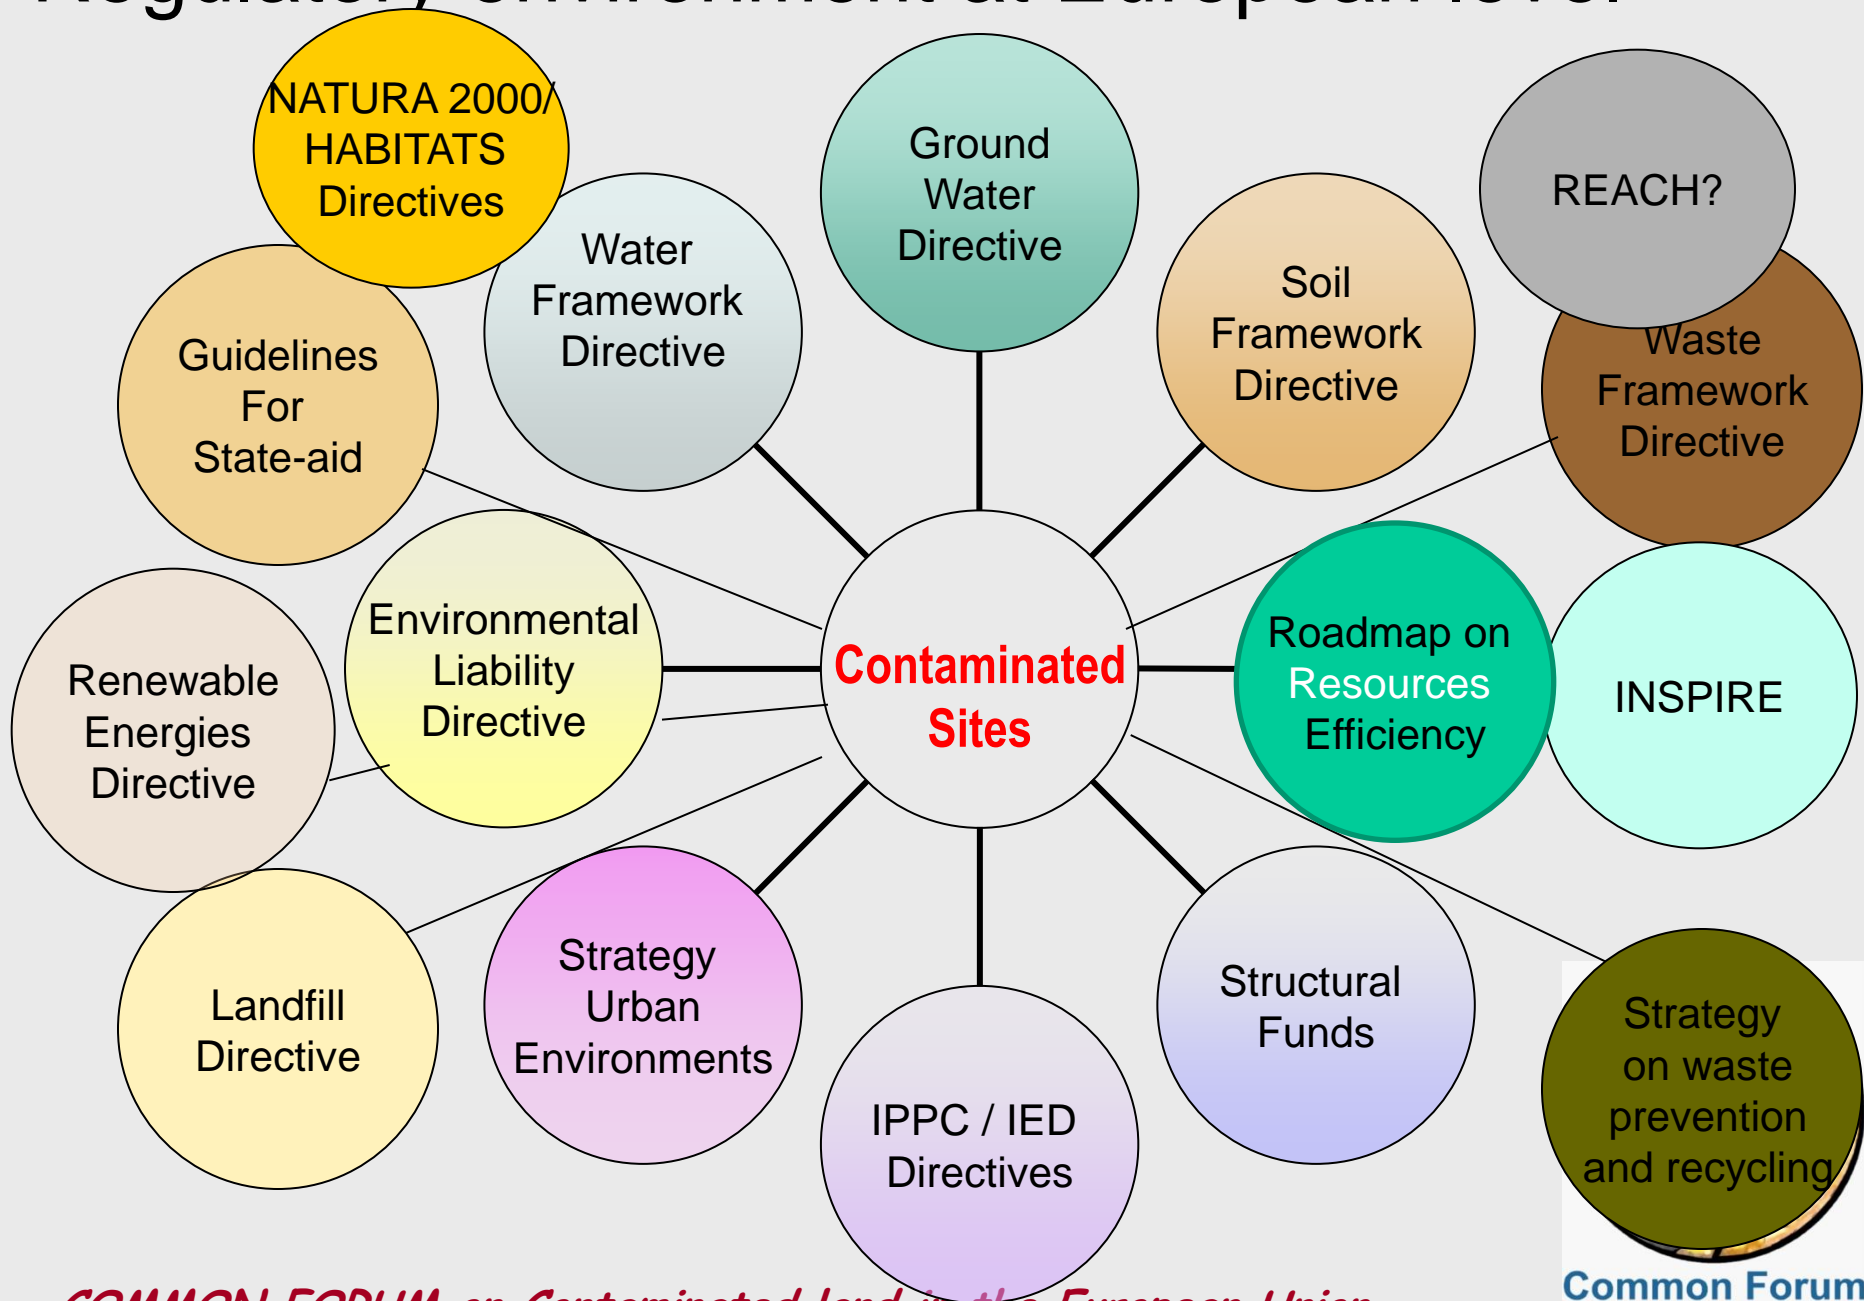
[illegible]

NATURA 2000/ HABITATS Directives

Water Framework Directive

Ground Water Directive

Soil Framework Directive

REACH?

Waste Framework Directive

Guidelines For State-aid

Environmental Liability Directive

Contaminated Sites

Roadmap on Resources Efficiency

INSPIRE

Renewable Energies Directive

Landfill Directive

Strategy Urban Environments

IPPC / IED Directives

Structural Funds

Strategy on waste prevention and recycling

Common Forum

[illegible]